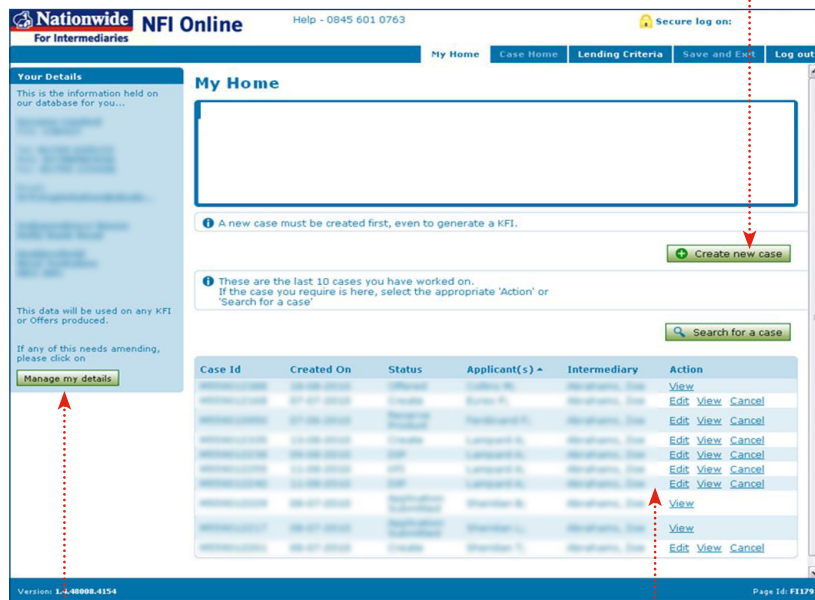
Nationwide
For Intermediaries
NFI Online
Help - 0845 601 0763
Secure log on:

My Home | Case Home | Lending Criteria | Save and Exit | Log out

Your Details
This is the information held on our database for you...
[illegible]

This data will be used on any KFI or Offers produced.

If any of this needs amending, please click on
Manage my details

My Home

A new case must be created first, even to generate a KFI.

Create new case

These are the last 10 cases you have worked on.
If the case you require is here, select the appropriate 'Action' or 'Search for a case'

Search for a case

| Case Id | Created On | Status | Applicant(s) | Intermediary | Action |
|---|---|---|---|---|---|
| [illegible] | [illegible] | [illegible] | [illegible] | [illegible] | View |
| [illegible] | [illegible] | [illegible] | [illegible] | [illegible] | Edit View Cancel |
| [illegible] | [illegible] | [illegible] | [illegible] | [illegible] | Edit View Cancel |
| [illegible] | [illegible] | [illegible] | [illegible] | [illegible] | Edit View Cancel |
| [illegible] | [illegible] | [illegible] | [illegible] | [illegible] | Edit View Cancel |
| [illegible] | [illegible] | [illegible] | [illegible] | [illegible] | Edit View Cancel |
| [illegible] | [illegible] | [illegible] | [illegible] | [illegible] | Edit View Cancel |
| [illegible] | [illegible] | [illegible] | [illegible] | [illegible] | View |
| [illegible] | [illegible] | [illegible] | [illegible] | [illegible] | View |
| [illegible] | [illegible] | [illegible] | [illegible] | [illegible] | Edit View Cancel |

Version: 1.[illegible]48008.4154
Page Id: FI179